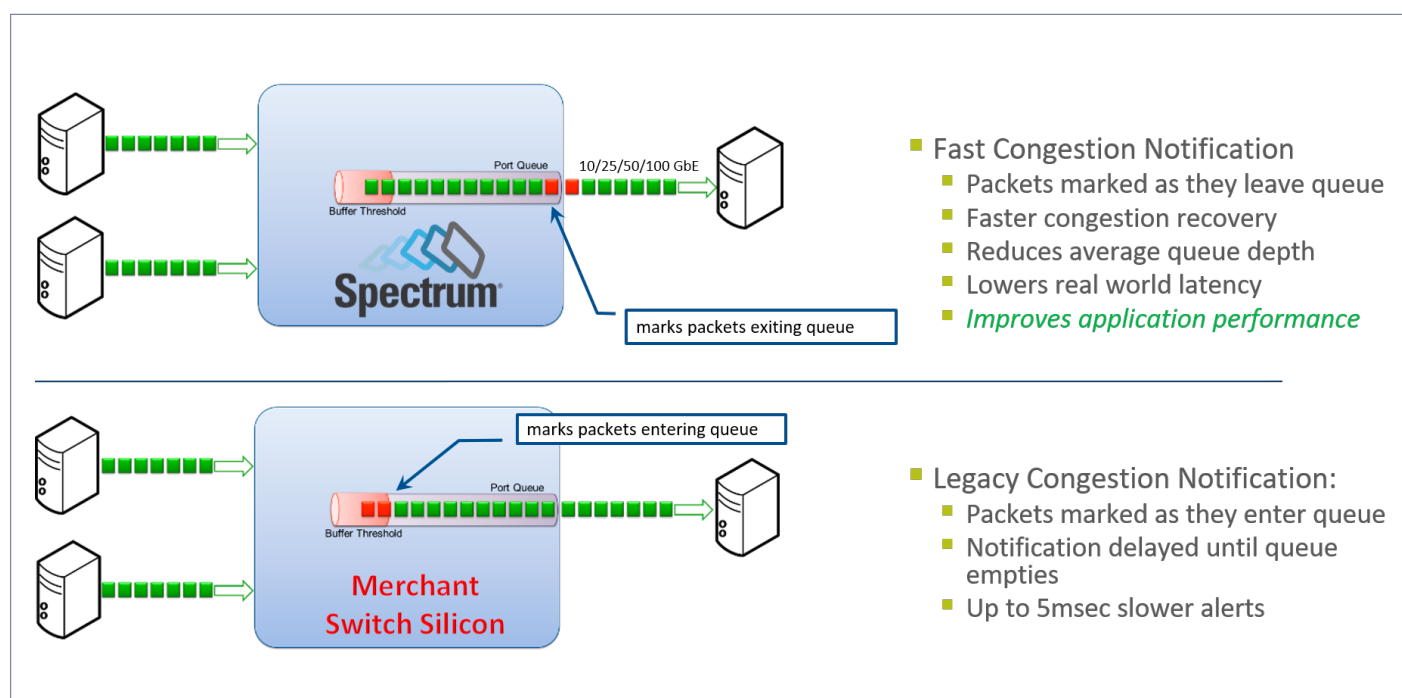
Port Queue

10/25/50/100 GbE

Buffer Threshold

Spectrum

marks packets exiting queue

Fast Congestion Notification
Packets marked as they leave queue
Faster congestion recovery
Reduces average queue depth
Lowers real world latency
Improves application performance

marks packets entering queue

Port Queue

Buffer Threshold

Merchant Switch Silicon

Legacy Congestion Notification:
Packets marked as they enter queue
Notification delayed until queue empties
Up to 5msec slower alerts